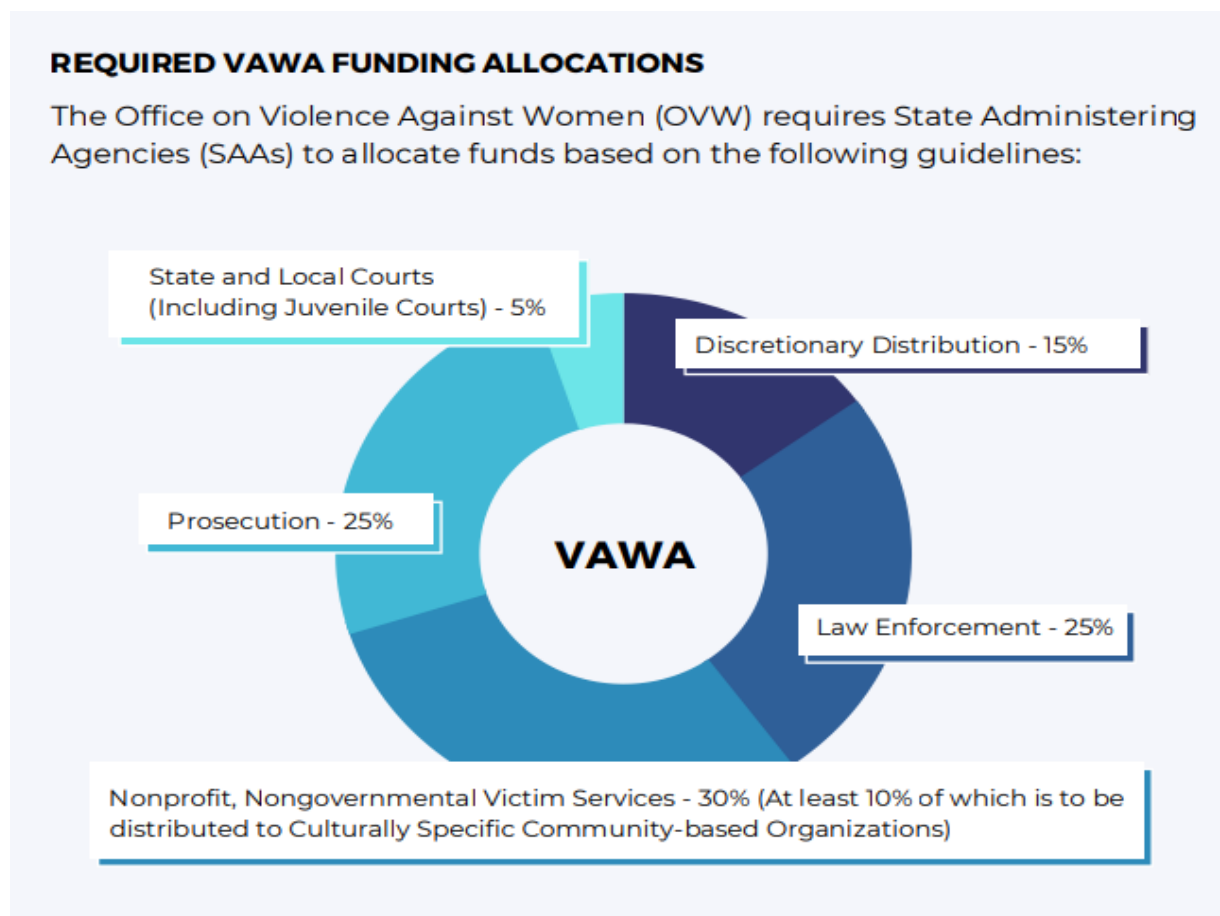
REQUIRED VAWA FUNDING ALLOCATIONS

The Office on Violence Against Women (OVW) requires State Administering Agencies (SAAs) to allocate funds based on the following guidelines:

State and Local Courts (Including Juvenile Courts) - 5%

Discretionary Distribution - 15%

Prosecution - 25%

VAWA

Law Enforcement - 25%

Nonprofit, Nongovernmental Victim Services - 30% (At least 10% of which is to be distributed to Culturally Specific Community-based Organizations)